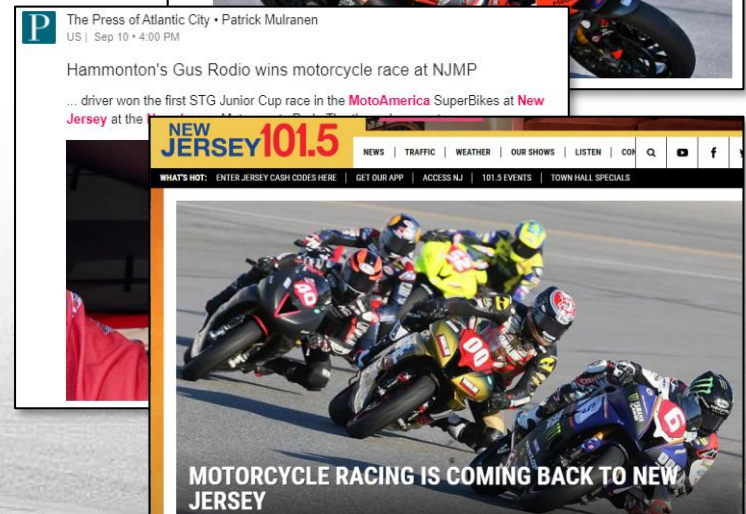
P

The Press of Atlantic City • Patrick Mulranen
US | Sep 10 • 4:00 PM

Hammonton's Gus Rodio wins motorcycle race at NJMP

... driver won the first STG Junior Cup race in the MotoAmerica SuperBikes at New Jersey at the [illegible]

NEW JERSEY 101.5

NEWS | TRAFFIC | WEATHER | OUR SHOWS | LISTEN | CO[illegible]

WHAT'S HOT: ENTER JERSEY CASH CODES HERE | GET OUR APP | ACCESS NJ | 101.5 EVENTS | TOWN HALL SPECIALS

40

00

6

MOTORCYCLE RACING IS COMING BACK TO NEW JERSEY